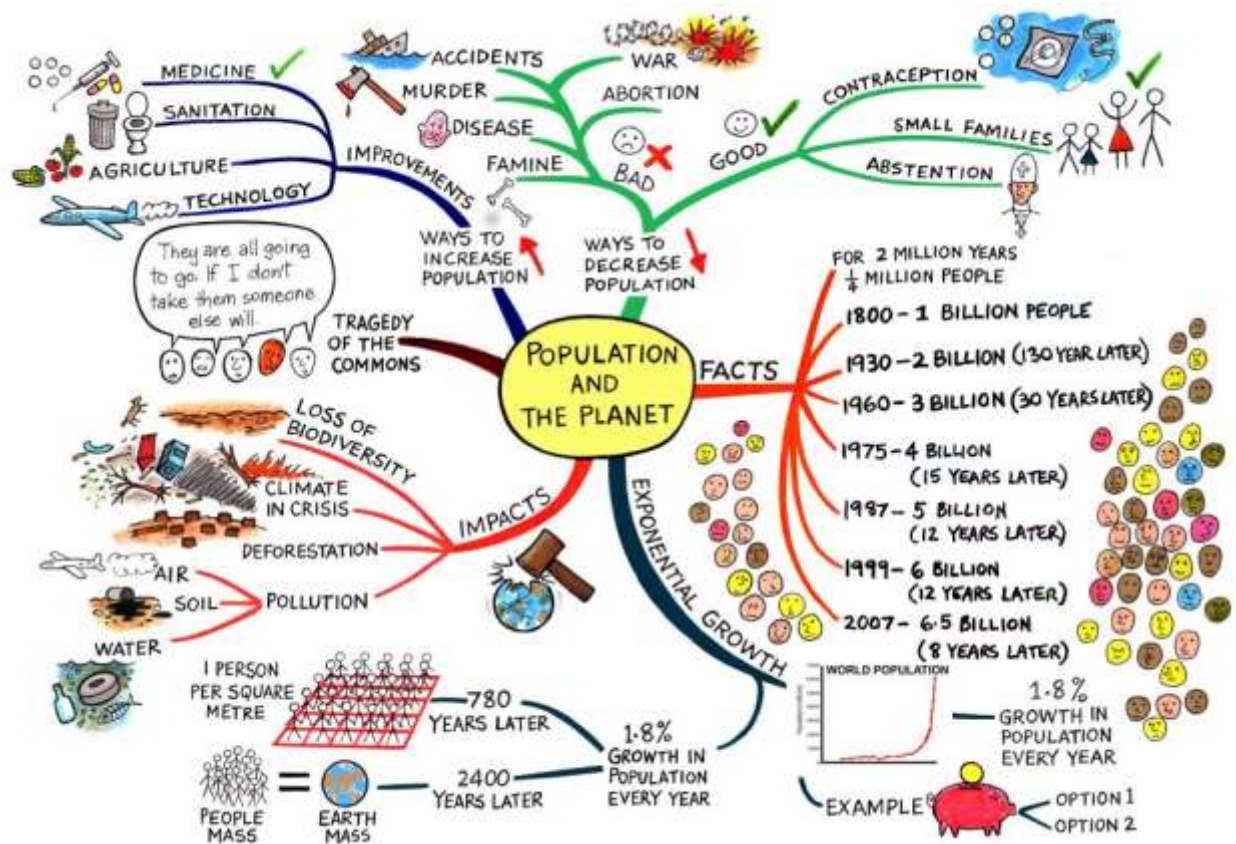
POPULATION AND THE PLANET

WAYS TO INCREASE POPULATION

IMPROVEMENTS

MEDICINE

SANITATION

AGRICULTURE

TECHNOLOGY

WAYS TO DECREASE POPULATION

BAD

ACCIDENTS

WAR

MURDER

ABORTION

DISEASE

FAMINE

GOOD

CONTRACEPTION

SMALL FAMILIES

ABSTENTION

FACTS

FOR 2 MILLION YEARS $\frac{1}{4}$ MILLION PEOPLE

1800 - 1 BILLION PEOPLE

1930 - 2 BILLION (130 YEAR LATER)

1960 - 3 BILLION (30 YEARS LATER)

1975 - 4 BILLION (15 YEARS LATER)

1987 - 5 BILLION (12 YEARS LATER)

1999 - 6 BILLION (12 YEARS LATER)

2007 - 6.5 BILLION (8 YEARS LATER)

EXPONENTIAL GROWTH

WORLD POPULATION

1.8% GROWTH IN POPULATION EVERY YEAR

EXAMPLE

OPTION 1

OPTION 2

1.8% GROWTH IN POPULATION EVERY YEAR

780 YEARS LATER

1 PERSON PER SQUARE METRE

2400 YEARS LATER

PEOPLE MASS = EARTH MASS

TRAGEDY OF THE COMMONS

They are all going to go. If I don't take them someone else will.

IMPACTS

LOSS OF BIODIVERSITY

CLIMATE IN CRISIS

DEFORESTATION

POLLUTION

AIR

SOIL

WATER